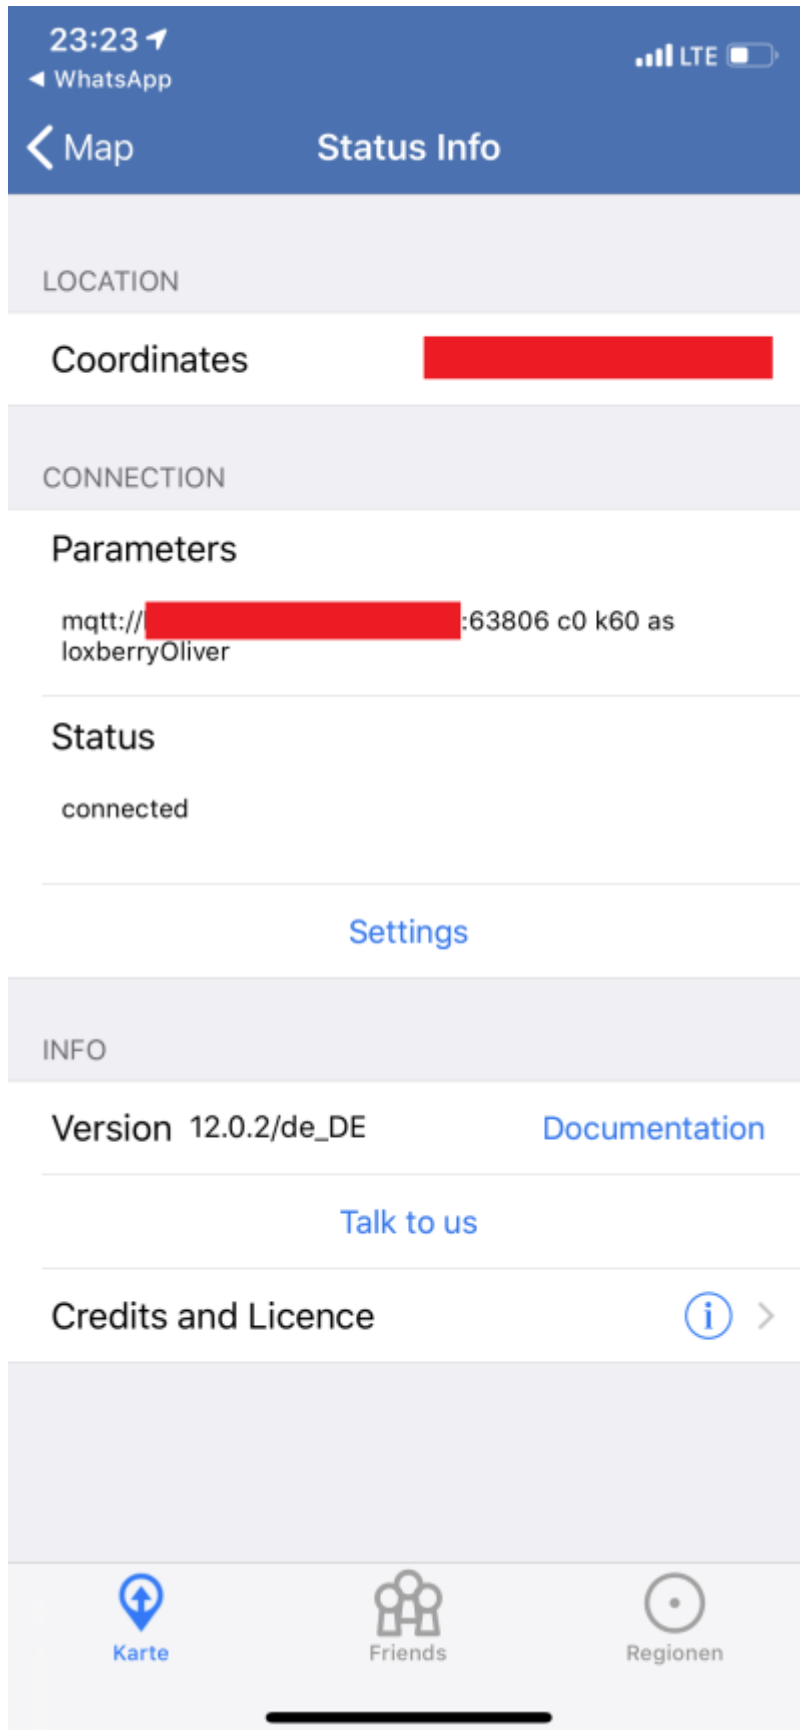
23:23
◀ WhatsApp
LTE

Map
Status Info

LOCATION

Coordinates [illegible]

CONNECTION

Parameters

mqtt://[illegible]:63806 c0 k60 as loxberryOliver

Status

connected

Settings

INFO

Version 12.0.2/de_DE
Documentation

Talk to us

Credits and Licence

Karte
Friends
Regionen